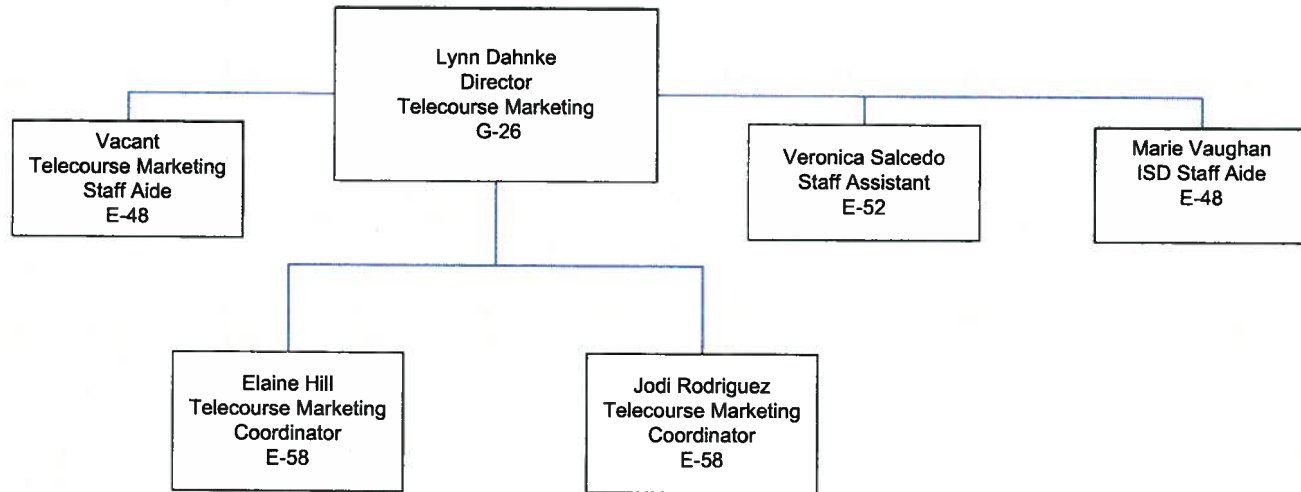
Lynn Dahnke
Director
Telecourse Marketing
G-26

Vacant
Telecourse Marketing
Staff Aide
E-48

Veronica Salcedo
Staff Assistant
E-52

Marie Vaughan
ISD Staff Aide
E-48

Elaine Hill
Telecourse Marketing
Coordinator
E-58

Jodi Rodriguez
Telecourse Marketing
Coordinator
E-58